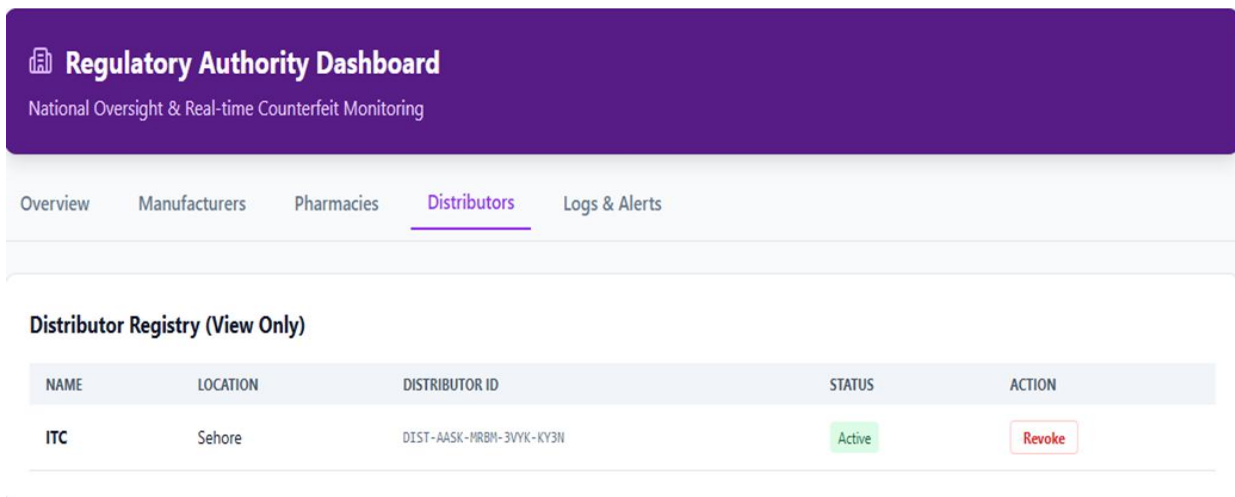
Regulatory Authority Dashboard

National Oversight & Real-time Counterfeit Monitoring

Overview Manufacturers Pharmacies Distributors Logs & Alerts

Distributor Registry (View Only)

| NAME | LOCATION | DISTRIBUTOR ID | STATUS | ACTION |
|---|---|---|---|---|
| ITC | Sehore | DIST-AASK-MRBM-3VYK-KY3N | Active | Revoke |